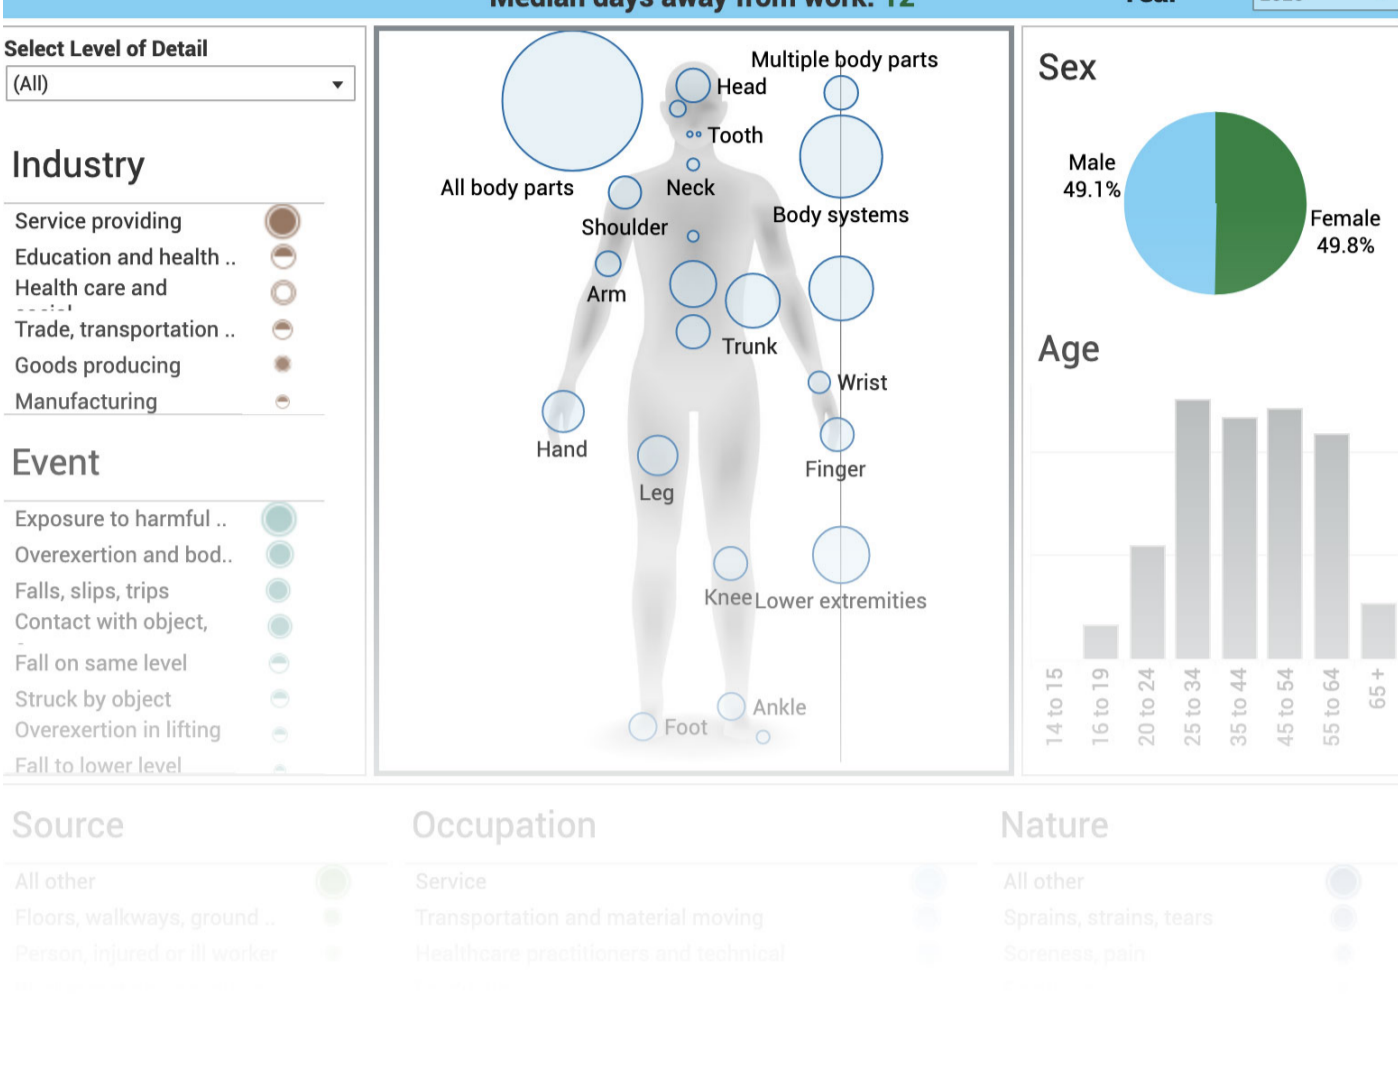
Median days away from work: 12

Year

Select Level of Detail
(All)

Industry
Service providing
Education and health ..
Health care and
Trade, transportation ..
Goods producing
Manufacturing

Event
Exposure to harmful ..
Overexertion and bod..
Falls, slips, trips
Contact with object,
Fall on same level
Struck by object
Overexertion in lifting
Fall to lower level

Multiple body parts
Head
Tooth
All body parts
Neck
Body systems
Shoulder
Arm
Trunk
Wrist
Hand
Finger
Leg
Knee
Lower extremities
Ankle
Foot

Sex
Male
49.1%
Female
49.8%

Age
14 to 15
16 to 19
20 to 24
25 to 34
35 to 44
45 to 54
55 to 64
65 +

Source
All other
Floors, walkways, ground ..
Person, injured or ill worker

Occupation
Service
Transportation and material moving
Healthcare practitioners and technical

Nature
All other
Sprains, strains, tears
Soreness, pain